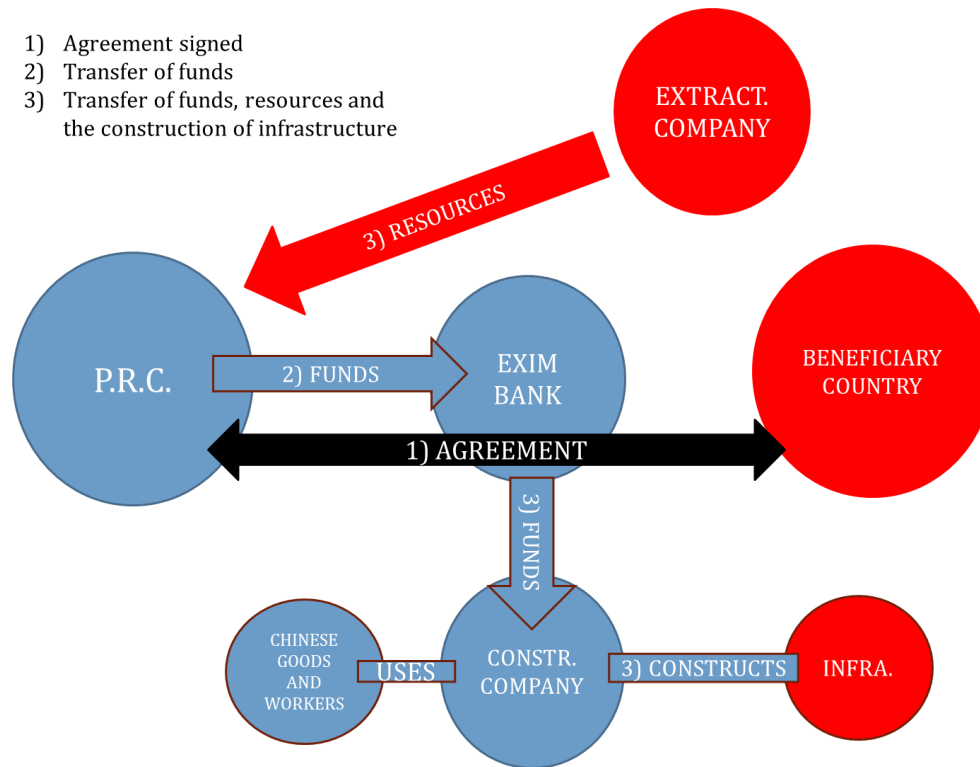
1) Agreement signed
2) Transfer of funds
3) Transfer of funds, resources and the construction of infrastructure

EXTRACT. COMPANY

3) RESOURCES

P.R.C.

2) FUNDS

EXIM BANK

BENEFICIARY COUNTRY

1) AGREEMENT

3) FUNDS

CHINESE GOODS AND WORKERS

USES

CONSTR. COMPANY

3) CONSTRUCTS

INFRA.